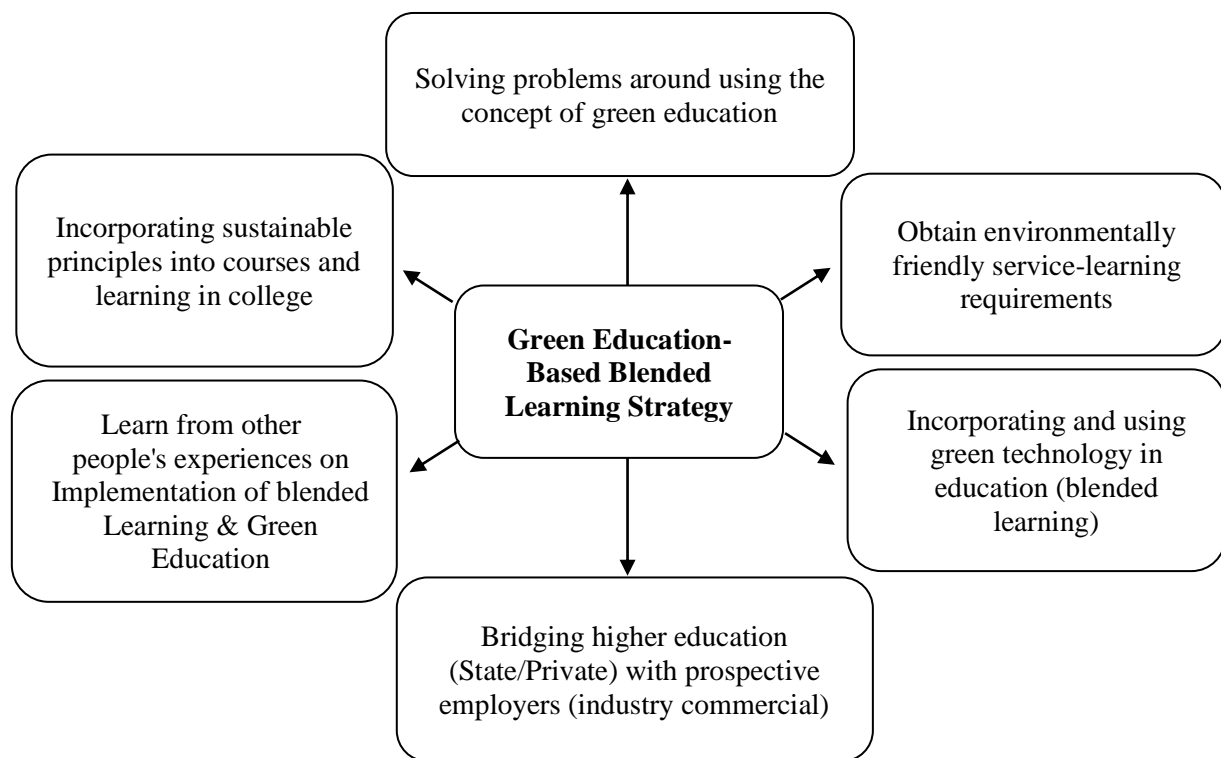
Solving problems around using the concept of green education

Incorporating sustainable principles into courses and learning in college

Obtain environmentally friendly service-learning requirements

**Green Education-Based Blended Learning Strategy**

Learn from other people's experiences on Implementation of blended Learning & Green Education

Incorporating and using green technology in education (blended learning)

Bridging higher education (State/Private) with prospective employers (industry commercial)